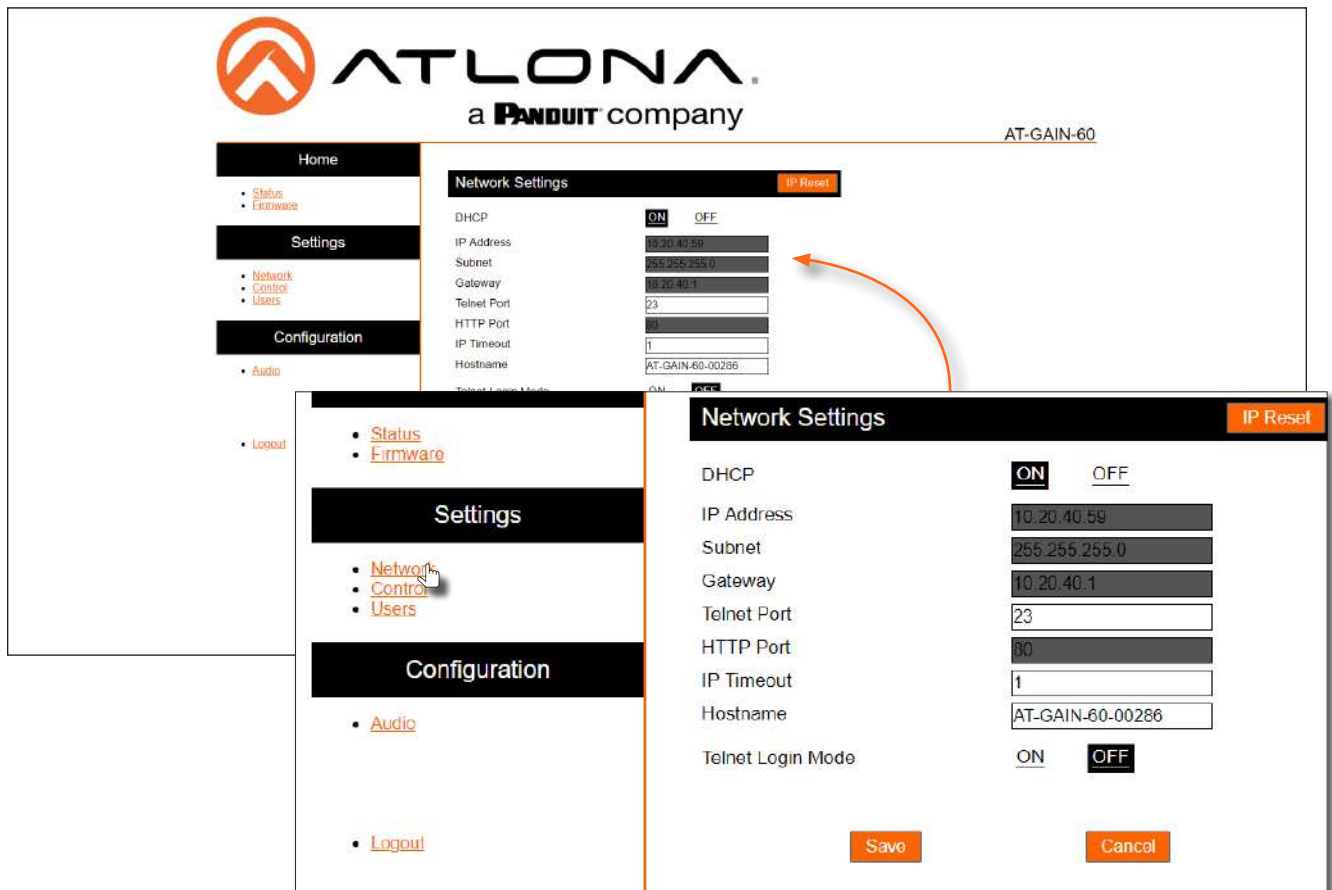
ATLONA.
a PANDUIT company

AT-GAIN-60

Home

- Status
- Firmware

Settings

- Network
- Control
- Users

Configuration

- Audio

- Logout

Network Settings IP Reset

DHCP ON OFF
IP Address 10.20.40.59
Subnet 255.255.255.0
Gateway 10.20.40.1
Telnet Port 23
HTTP Port 80
IP Timeout 1
Hostname AT-GAIN-60-00286
Telnet Login Mode ON OFF

- Status
- Firmware

Settings

- Network
- Control
- Users

Configuration

- Audio

- Logout

Network Settings IP Reset

DHCP ON OFF
IP Address 10.20.40.59
Subnet 255.255.255.0
Gateway 10.20.40.1
Telnet Port 23
HTTP Port 80
IP Timeout 1
Hostname AT-GAIN-60-00286
Telnet Login Mode ON OFF

Save Cancel